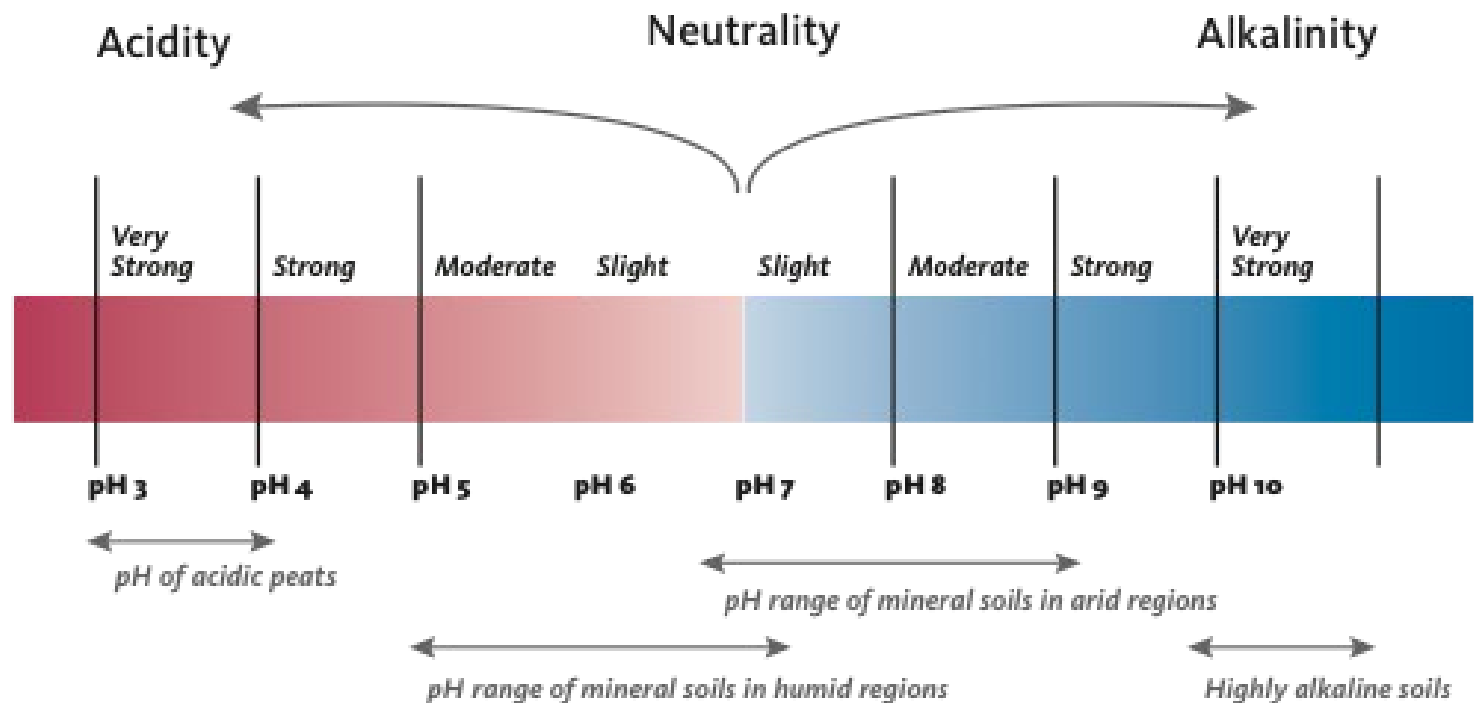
Acidity

Neutrality

Alkalinity

Very Strong

Strong

Moderate

Slight

Slight

Moderate

Strong

Very Strong

pH 3

pH 4

pH 5

pH 6

pH 7

pH 8

pH 9

pH 10

pH of acidic peats

pH range of mineral soils in arid regions

pH range of mineral soils in humid regions

Highly alkaline soils